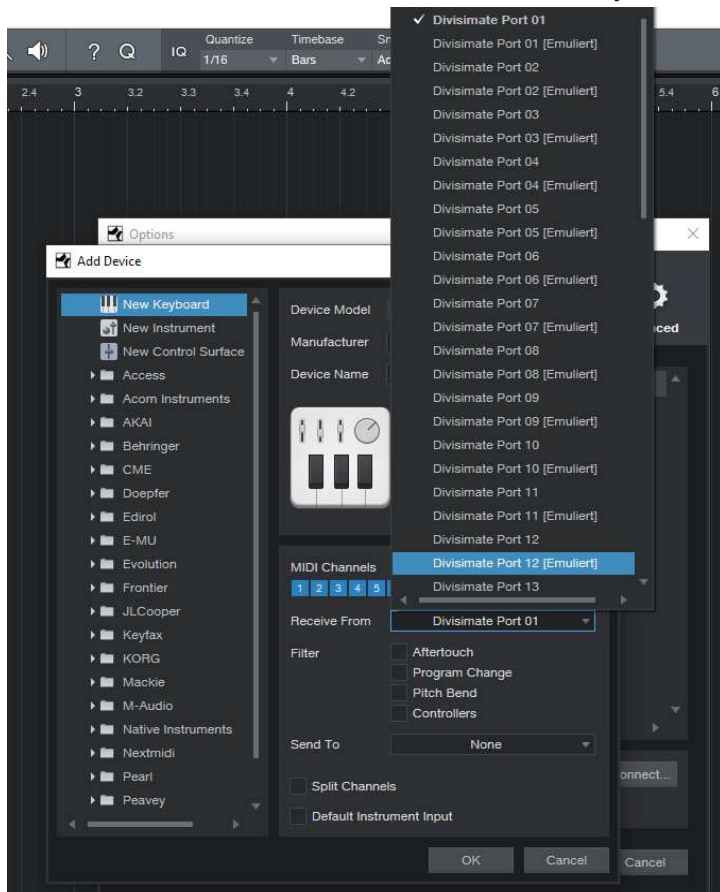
? Q IQ Quantize 1/16 Timebase Bars Sn Ac

2.4 3 3.2 3.3 3.4 4 4.2 5.4 6

✓ Divisimate Port 01
Divisimate Port 01 [Emuliert]
Divisimate Port 02
Divisimate Port 02 [Emuliert]
Divisimate Port 03
Divisimate Port 03 [Emuliert]
Divisimate Port 04
Divisimate Port 04 [Emuliert]
Divisimate Port 05
Divisimate Port 05 [Emuliert]
Divisimate Port 06
Divisimate Port 06 [Emuliert]
Divisimate Port 07
Divisimate Port 07 [Emuliert]
Divisimate Port 08
Divisimate Port 08 [Emuliert]
Divisimate Port 09
Divisimate Port 09 [Emuliert]
Divisimate Port 10
Divisimate Port 10 [Emuliert]
Divisimate Port 11
Divisimate Port 11 [Emuliert]
Divisimate Port 12
Divisimate Port 12 [Emuliert]
Divisimate Port 13

Options

Add Device

New Keyboard
New Instrument
New Control Surface
Access
Acorn Instruments
AKAI
Behringer
CME
Doepfer
Edirol
E-MU
Evolution
Frontier
JLCooper
Keyfax
KORG
Mackie
M-Audio
Native Instruments
Nextmidi
Pearl
Peavey

Device Model
Manufacturer
Device Name

nced

MIDI Channels
1 2 3 4 5

Receive From Divisimate Port 01
Filter
Aftertouch
Program Change
Pitch Bend
Controllers

Send To None

Split Channels
Default Instrument Input

onnect...

OK Cancel

Cancel